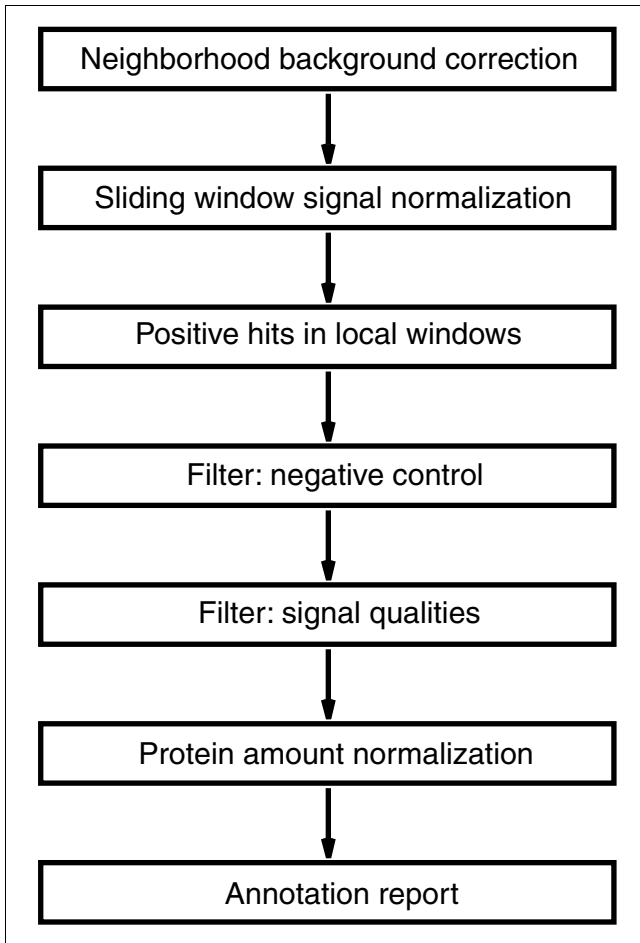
Neighborhood background correction

Sliding window signal normalization

Positive hits in local windows

Filter: negative control

Filter: signal qualities

Protein amount normalization

Annotation report